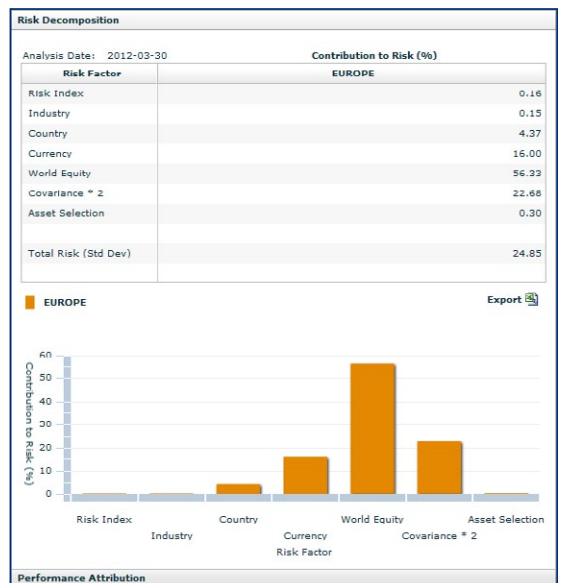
Risk Decomposition

Analysis Date: 2012-03-30

Contribution to Risk (%)

| Risk Factor | EUROPE |
|---|---|
| Risk Index | 0.16 |
| Industry | 0.15 |
| Country | 4.37 |
| Currency | 16.00 |
| World Equity | 56.33 |
| Covariance * 2 | 22.68 |
| Asset Selection | 0.30 |
| | |
| Total Risk (Std Dev) | 24.85 |

EUROPE

Export

Contribution to Risk (%)

60
50
40
30
20
10
0

Risk Index
Industry
Country
Currency
World Equity
Covariance * 2
Asset Selection

Risk Factor

Performance Attribution